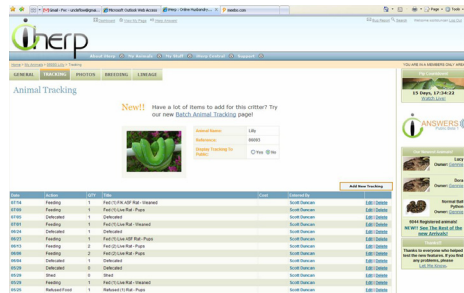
Gmail - Inbox - unclefloweb@gmai... | Microsoft Outlook Web Access | iHerp - Online Husbandry... | aweeks.com

Dashboard | View My Page | Help Desk

iherp

About iHerp | The Animals | My Wall | iHerp Central | Support

Home > My Animals > Lilly > Tracking

GENERAL | TRACKING | PHOTOS | BREEDING | LINEAGE

Animal Tracking

New!! Have a lot of items to add for this critter? Try our new Batch Animal Tracking page!

| Animal Name: | Lilly |
|---|---|
| Reference: | 00003 |
| Display Tracking To Public: | Yes No |

Add New Tracking

| Date | Action | QTY | Title | Cost | Entered By | |
|---|---|---|---|---|---|---|
| 07/04 | Feeding | 1 | Fed (1) F/k ASF Rat - Weaned | | Scott Duncan | Edit \| Delete |
| 07/03 | Feeding | 1 | Fed (1) Live Rat - Pups | | Scott Duncan | Edit \| Delete |
| 07/01 | Defecated | 1 | Defecated | | Scott Duncan | Edit \| Delete |
| 07/01 | Feeding | 1 | Fed (1) Live Rat - Weaned | | Scott Duncan | Edit \| Delete |
| 06/24 | Defecated | 1 | Defecated | | Scott Duncan | Edit \| Delete |
| 06/21 | Feeding | 1 | Fed (1) Live ASF Rat - Pups | | Scott Duncan | Edit \| Delete |
| 06/13 | Feeding | 2 | Fed (2) Live Rat - Pups | | Scott Duncan | Edit \| Delete |
| 06/06 | Feeding | 2 | Fed (2) Live Rat - Pups | | Scott Duncan | Edit \| Delete |
| 06/04 | Defecated | 1 | Defecated | | Scott Duncan | Edit \| Delete |
| 05/30 | Defecated | 1 | Defecated | | Scott Duncan | Edit \| Delete |
| 05/28 | Shed | 1 | Shed | | Scott Duncan | Edit \| Delete |
| 05/26 | Feeding | 1 | Fed (1) Live Rat - Weaned | | Scott Duncan | Edit \| Delete |
| 05/23 | Refused Food | 1 | Refused (1) Rat - Pups | | Scott Duncan | Edit \| Delete |

YOU ARE IN A MEMBERS ONLY AREA

15 Days, 17:34:22

ANSWERS

Lucy
Owner:

Docs
Owner:

Normal Ball Python
Owner:

9844 Registered animals!
NEW!! See The Rest of the new Arrivals!

Thanks to everyone who helped test the new features. If you find any problems, please